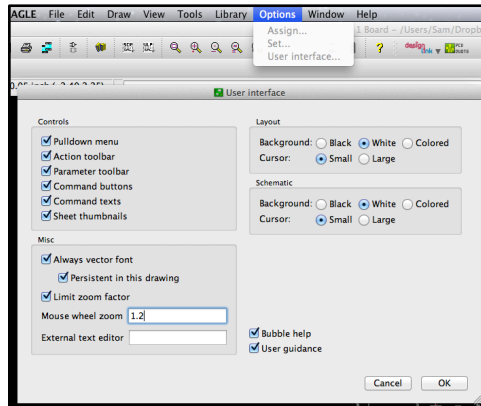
AGLE File Edit Draw View Tools Library Options Window Help

Assign...
Set...
User interface...

1 Board – /Users/Sam/Dropb

0.05 inch (-2.40 2.35)

User interface

Controls
Pulldown menu
Action toolbar
Parameter toolbar
Command buttons
Command texts
Sheet thumbnails

Layout
Background: Black White Colored
Cursor: Small Large

Schematic
Background: Black White Colored
Cursor: Small Large

Misc
Always vector font
Persistent in this drawing
Limit zoom factor
Mouse wheel zoom 1.2
External text editor

Bubble help
User guidance

Cancel OK